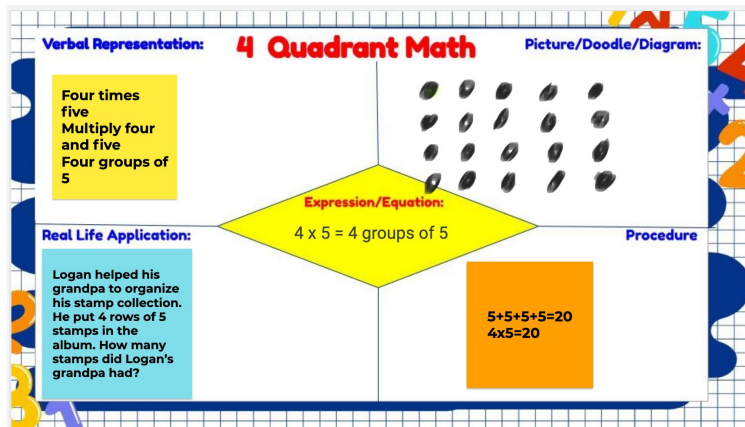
Verbal Representation:

4 Quadrant Math

Picture/Doodle/Diagram:

Four times five
Multiply four and five
Four groups of 5

Expression/Equation:

4 x 5 = 4 groups of 5

Real Life Application:

Procedure

Logan helped his grandpa to organize his stamp collection. He put 4 rows of 5 stamps in the album. How many stamps did Logan's grandpa had?

5+5+5+5=20
4x5=20